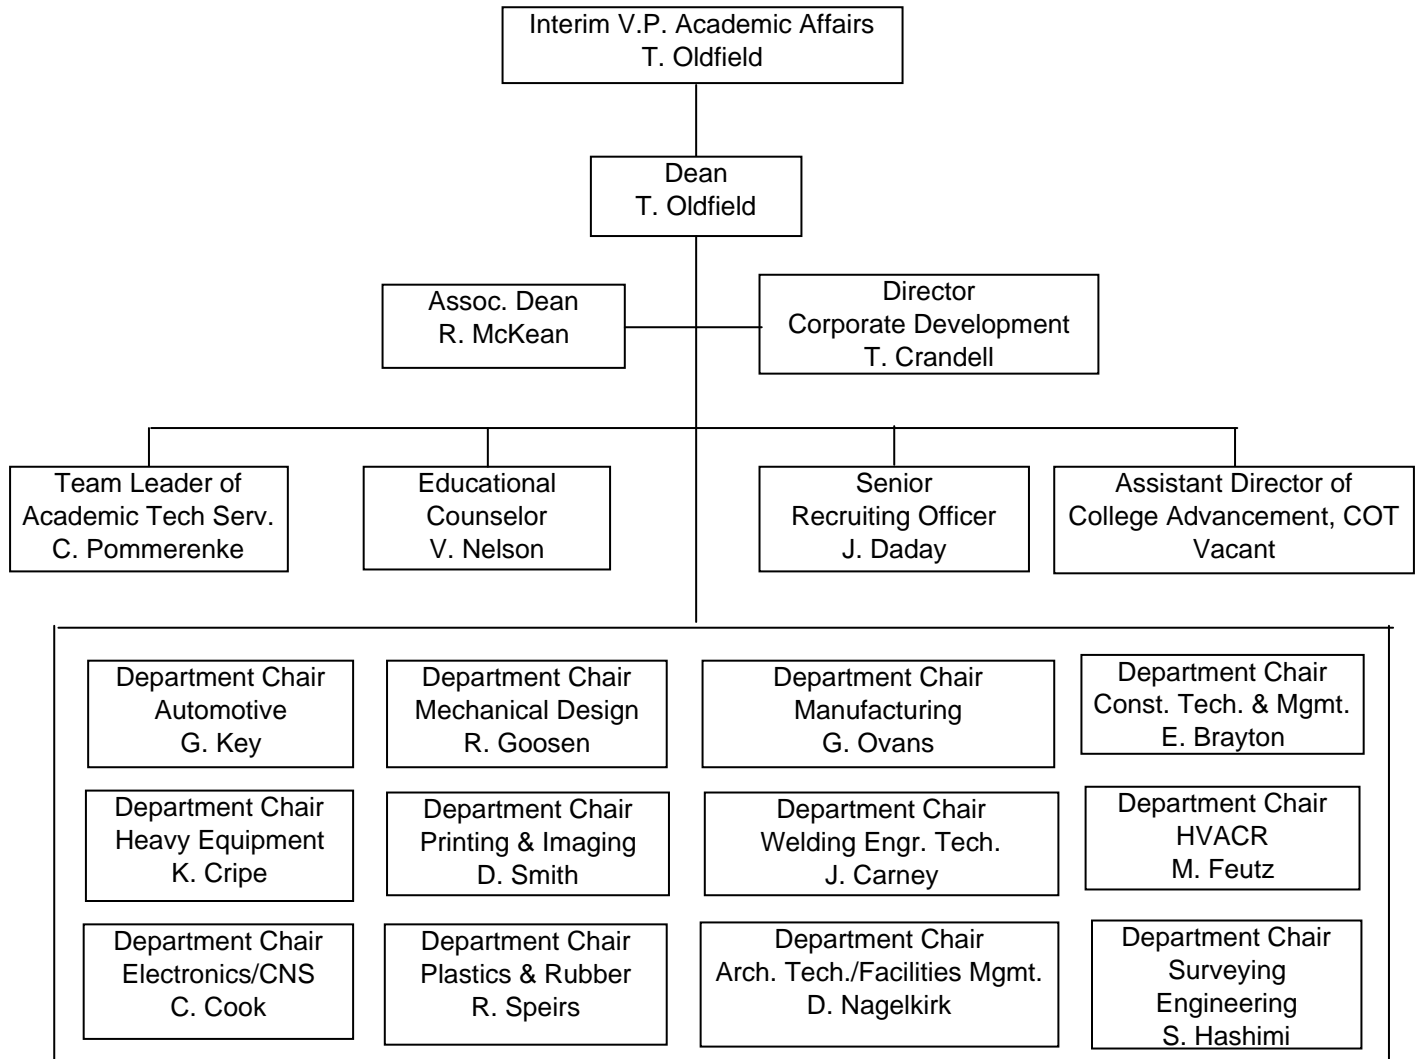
Interim V.P. Academic Affairs
T. Oldfield

Dean
T. Oldfield

Assoc. Dean
R. McKean

Director
Corporate Development
T. Crandell

Team Leader of
Academic Tech Serv.
C. Pommerenke

Educational
Counselor
V. Nelson

Senior
Recruiting Officer
J. Daday

Assistant Director of
College Advancement, COT
Vacant

Department Chair
Automotive
G. Key

Department Chair
Mechanical Design
R. Goosen

Department Chair
Manufacturing
G. Ovans

Department Chair
Const. Tech. & Mgmt.
E. Brayton

Department Chair
Heavy Equipment
K. Cripe

Department Chair
Printing & Imaging
D. Smith

Department Chair
Welding Engr. Tech.
J. Carney

Department Chair
HVACR
M. Feutz

Department Chair
Electronics/CNS
C. Cook

Department Chair
Plastics & Rubber
R. Speirs

Department Chair
Arch. Tech./Facilities Mgmt.
D. Nagelkirk

Department Chair
Surveying
Engineering
S. Hashimi